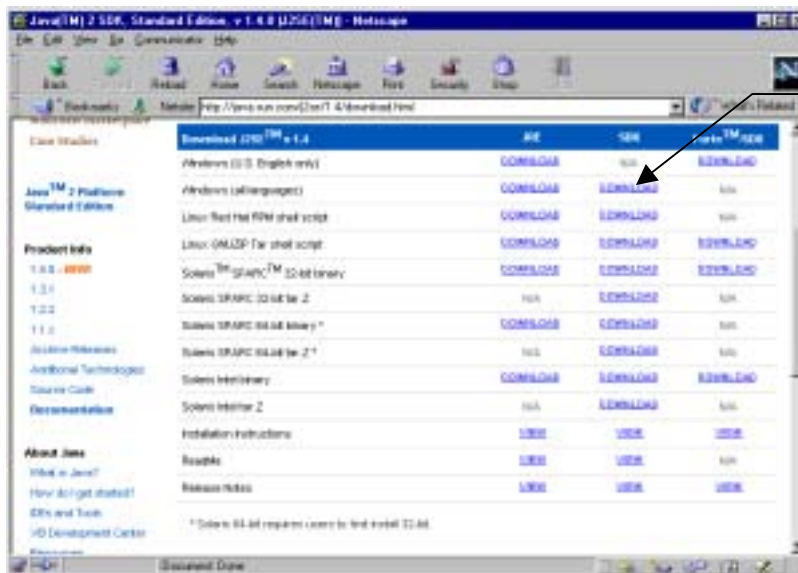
Java(TM) 2 SDK, Standard Edition, v 1.4.0 [J2SE(TM)] - Netscape

File Edit View Go Communicator Help

Back Forward Reload Home Search Netscape Print Security Shop Stop

Bookmarks Netsite: http://java.sun.com/j2se/1.4/download.html What's Related

Case Studies

Java$^{TM}$ 2 Platform Standard Edition

Product Info
1.4.0 - NEW
1.3.1
1.2.2
1.1.x
Archive Releases
Additional Technologies
Source Code
Documentation

About Java
What is Java?
How do I get started?
IDEs and Tools
VB Development Center

| Download J2SE$^{TM}$ v 1.4 | JRE | SDK | Forte$^{TM}$ SDK |
|---|---|---|---|
| Windows (U.S. English only) | DOWNLOAD | N/A | DOWNLOAD |
| Windows (all languages) | DOWNLOAD | DOWNLOAD | N/A |
| Linux Red Hat RPM shell script | DOWNLOAD | DOWNLOAD | N/A |
| Linux GNUZIP Tar shell script | DOWNLOAD | DOWNLOAD | DOWNLOAD |
| Solaris$^{TM}$ SPARC$^{TM}$ 32-bit binary | DOWNLOAD | DOWNLOAD | DOWNLOAD |
| Solaris SPARC 32-bit tar Z | N/A | DOWNLOAD | N/A |
| Solaris SPARC 64-bit binary * | DOWNLOAD | DOWNLOAD | N/A |
| Solaris SPARC 64-bit tar Z * | N/A | DOWNLOAD | N/A |
| Solaris Intel binary | DOWNLOAD | DOWNLOAD | DOWNLOAD |
| Solaris Intel tar Z | N/A | DOWNLOAD | N/A |
| Installation Instructions | VIEW | VIEW | VIEW |
| ReadMe | VIEW | VIEW | N/A |
| Release Notes | VIEW | VIEW | VIEW |

* Solaris 64-bit requires users to first install 32-bit

Document: Done